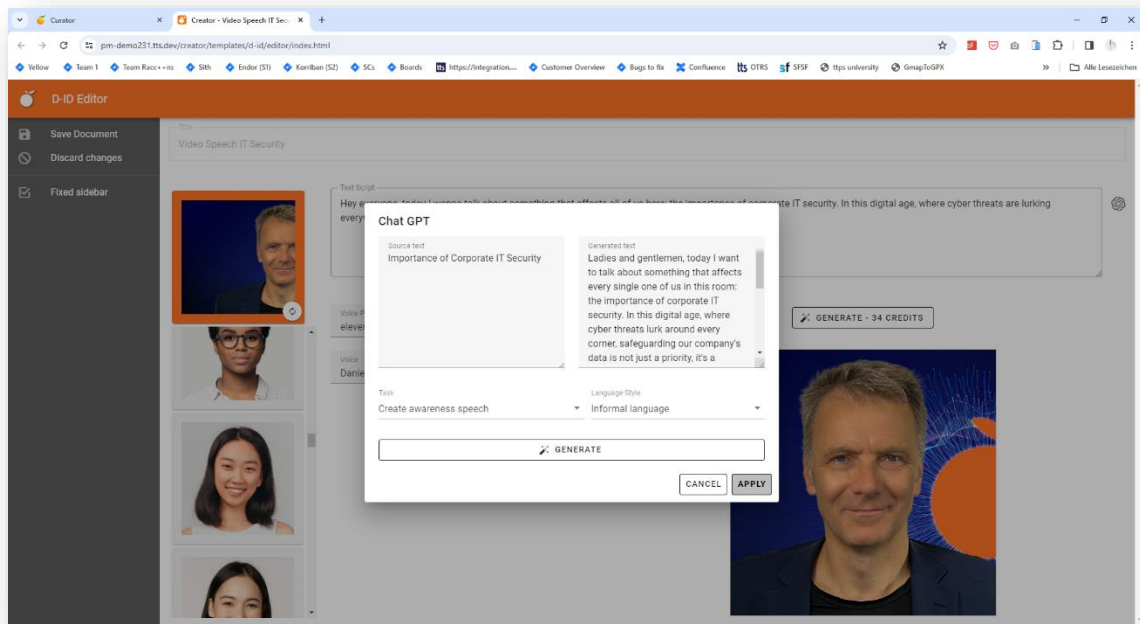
Curator
Creator - Video Speech IT Sec
pm-demo231.tts.dev/creator/templates/d-id/editor/index.html
Yellow Team 1 Team Racc++ns Sith Endor (S1) Korriban (S2) SCs Boards https://integration.... Customer Overview Bugs to fix Confluence OTRS SFSF ttps university GmapToGPX Alle Lesezeichen

D-ID Editor

Save Document
Discard changes
Fixed sidebar

Title
Video Speech IT Security

Text Script
Hey everyone, today I wanna talk about something that affects all of us here: the importance of corporate IT security. In this digital age, where cyber threats are lurking every

Voice P
eleve
Voice
Danie

GENERATE - 34 CREDITS

Chat GPT

Source text
Importance of Corporate IT Security

Generated text
Ladies and gentlemen, today I want to talk about something that affects every single one of us in this room: the importance of corporate IT security. In this digital age, where cyber threats lurk around every corner, safeguarding our company's data is not just a priority, it's a

Task
Create awareness speech

Language Style
Informal language

GENERATE

CANCEL APPLY